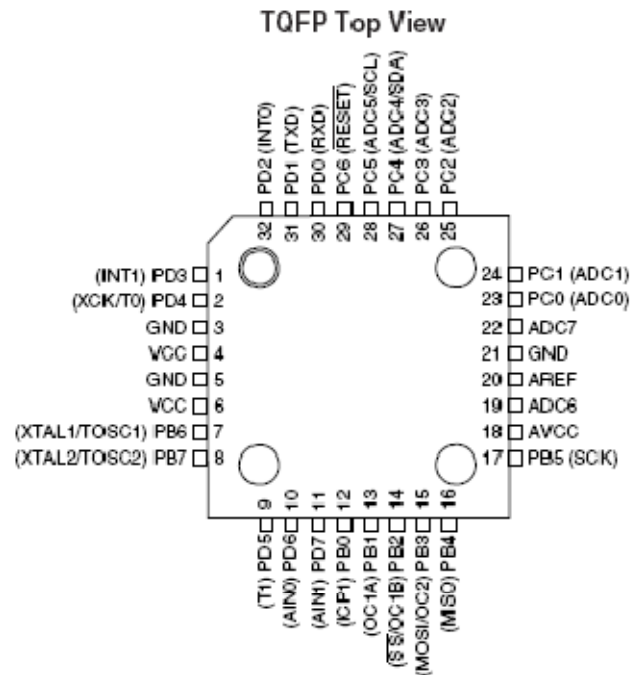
TQFP Top View

PD2 (INT0) 32
PD1 (TXD) 31
PD0 (RXD) 30
PC6 ($\overline{RESET}$) 29
PC5 (ADC5/SCL) 28
PC4 (ADC4/SDA) 27
PC3 (ADC3) 26
PC2 (ADC2) 25

(INT1) PD3 1
(XCK/T0) PD4 2
GND 3
VCC 4
GND 5
VCC 6
(XTAL1/TOSC1) PB6 7
(XTAL2/TOSC2) PB7 8

24 PC1 (ADC1)
23 PC0 (ADC0)
22 ADC7
21 GND
20 AREF
19 ADC6
18 AVCC
17 PB5 (SCK)

9 (T1) PD5
10 (AIN0) PD6
11 (AIN1) PD7
12 (ICP1) PB0
13 (OC1A) PB1
14 ($\overline{SS}$/OC1B) PB2
15 (MOSI/OC2) PB3
16 (MISO) PB4